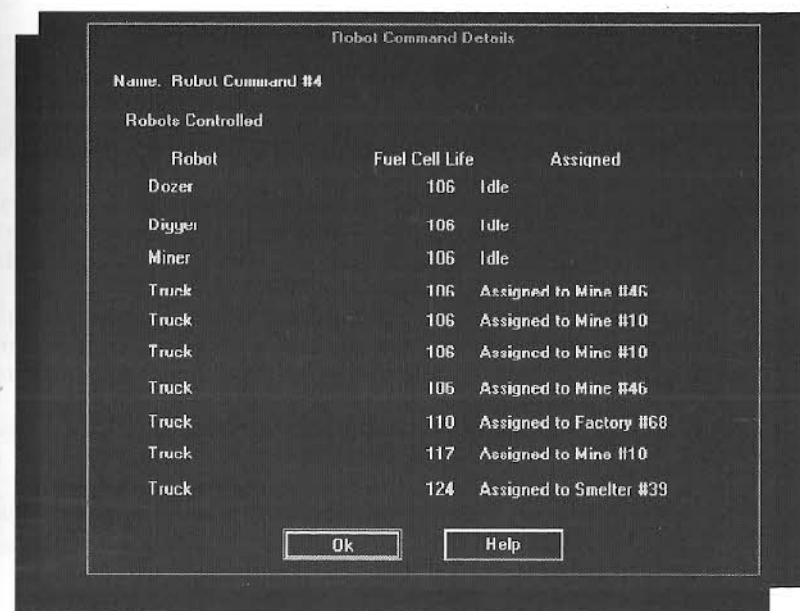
Robot Command Details

Name. Robot Command #4

Robots Controlled

| Robot | Fuel Cell Life | Assigned |
|---|---|---|
| Dozer | 106 | Idle |
| Digger | 106 | Idle |
| Miner | 106 | Idle |
| Truck | 106 | Assigned to Mine #46 |
| Truck | 106 | Assigned to Mine #10 |
| Truck | 106 | Assigned to Mine #10 |
| Truck | 106 | Assigned to Mine #46 |
| Truck | 110 | Assigned to Factory #68 |
| Truck | 117 | Assigned to Mine #10 |
| Truck | 124 | Assigned to Smelter #39 |

Ok

Help